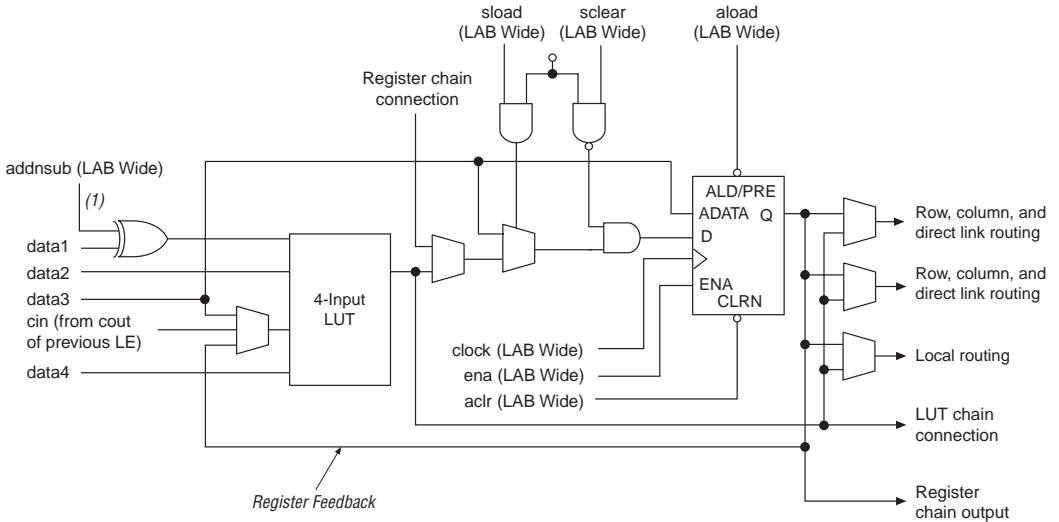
sload (LAB Wide)

sclear (LAB Wide)

aload (LAB Wide)

Register chain connection

addnsub (LAB Wide)

(1)

data1

data2

data3

cin (from cout of previous LE)

data4

4-Input LUT

ALD/PRE

ADATA Q

D

ENA

CLRN

clock (LAB Wide)

ena (LAB Wide)

aclr (LAB Wide)

Row, column, and direct link routing

Row, column, and direct link routing

Local routing

LUT chain connection

Register chain output

Register Feedback